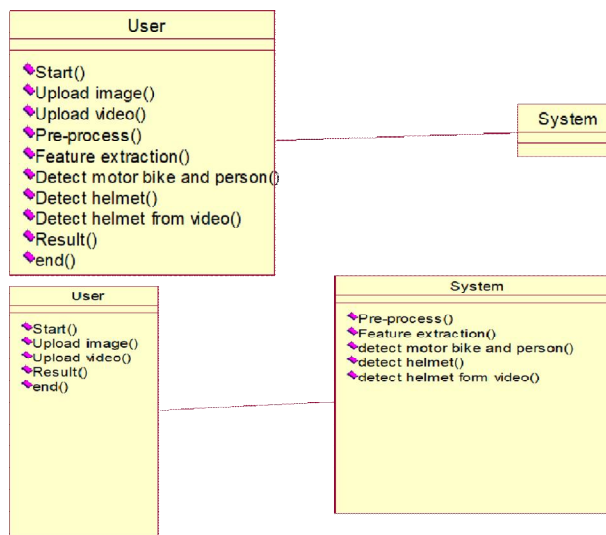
User

Start()
Upload image()
Upload video()
Pre-process()
Feature extraction()
Detect motor bike and person()
Detect helmet()
Detect helmet from video()
Result()
end()

System

User

Start()
Upload image()
Upload video()
Result()
end()

System

Pre-process()
Feature extraction()
detect motor bike and person()
detect helmet()
detect helmet form video()